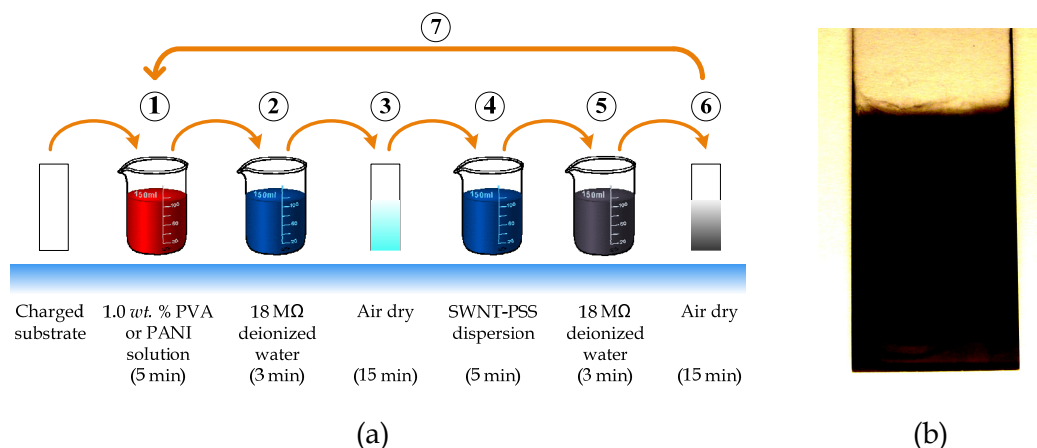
7

1 2 3 4 5 6

150ml 150ml 150ml 150ml

Charged substrate

1.0 *wt.* % PVA or PANI solution (5 min)

18 MΩ deionized water (3 min)

Air dry (15 min)

SWNT-PSS dispersion (5 min)

18 MΩ deionized water (3 min)

Air dry (15 min)

(a)

(b)